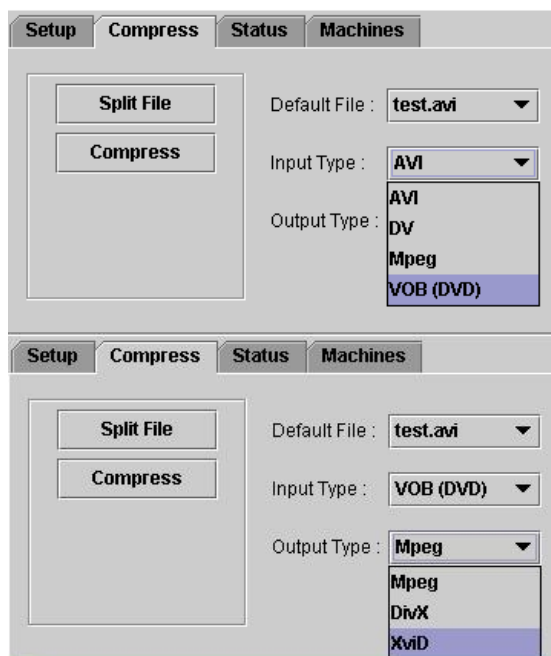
Setup Compress Status Machines

Split File

Compress

Default File : test.avi

Input Type : AVI

AVI
DV
Mpeg
VOB (DVD)

Output Type :

Setup Compress Status Machines

Split File

Compress

Default File : test.avi

Input Type : VOB (DVD)

Output Type : Mpeg

Mpeg
DivX
XviD